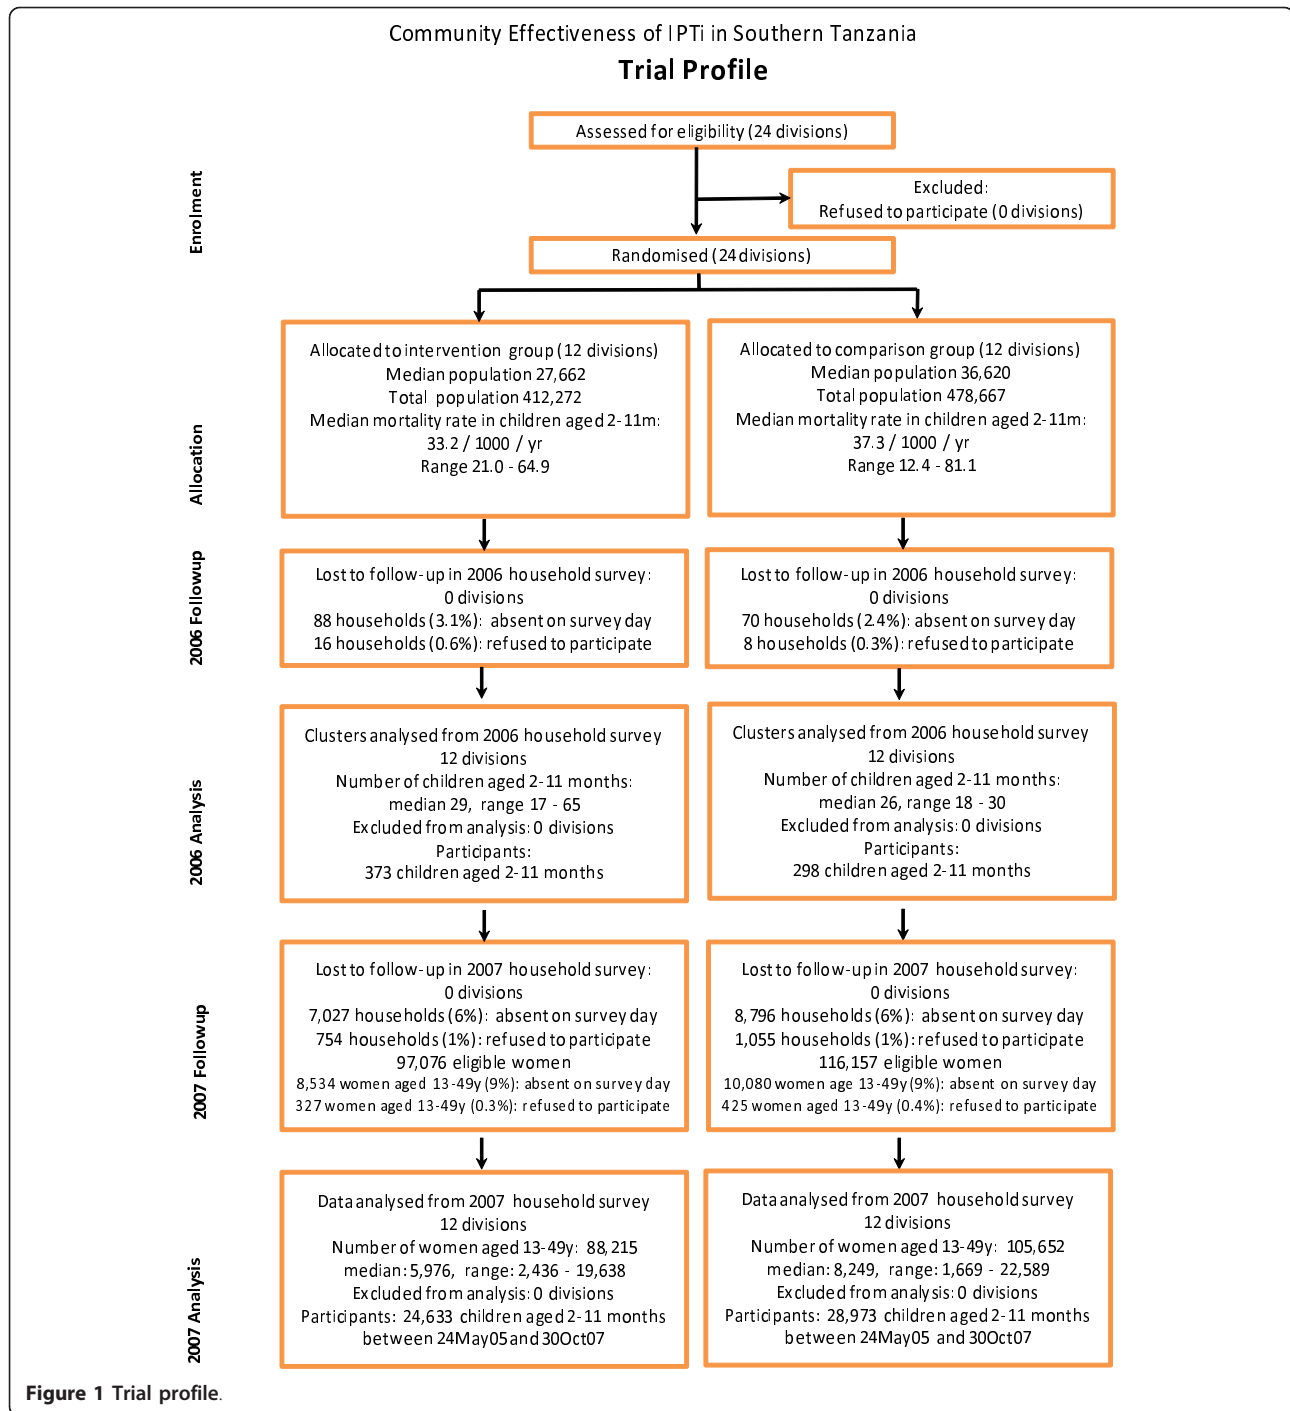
Community Effectiveness of IPTi in Southern Tanzania

Trial Profile

Enrolment

Assessed for eligibility (24 divisions)

Excluded:
Refused to participate (0 divisions)

Randomised (24 divisions)

Allocation

Allocated to intervention group (12 divisions)
Median population 27,662
Total population 412,272
Median mortality rate in children aged 2-11m:
33.2 / 1000 / yr
Range 21.0 - 64.9

Allocated to comparison group (12 divisions)
Median population 36,620
Total population 478,667
Median mortality rate in children aged 2-11m:
37.3 / 1000 / yr
Range 12.4 - 81.1

2006 Followup

Lost to follow-up in 2006 household survey:
0 divisions
88 households (3.1%): absent on survey day
16 households (0.6%): refused to participate

Lost to follow-up in 2006 household survey:
0 divisions
70 households (2.4%): absent on survey day
8 households (0.3%): refused to participate

2006 Analysis

Clusters analysed from 2006 household survey
12 divisions
Number of children aged 2-11 months:
median 29, range 17 - 65
Excluded from analysis: 0 divisions
Participants:
373 children aged 2-11 months

Clusters analysed from 2006 household survey
12 divisions
Number of children aged 2-11 months:
median 26, range 18 - 30
Excluded from analysis: 0 divisions
Participants:
298 children aged 2-11 months

2007 Followup

Lost to follow-up in 2007 household survey:
0 divisions
7,027 households (6%): absent on survey day
754 households (1%): refused to participate
97,076 eligible women
8,534 women aged 13-49y (9%): absent on survey day
327 women aged 13-49y (0.3%): refused to participate

Lost to follow-up in 2007 household survey:
0 divisions
8,796 households (6%): absent on survey day
1,055 households (1%): refused to participate
116,157 eligible women
10,080 women age 13-49y (9%): absent on survey day
425 women aged 13-49y (0.4%): refused to participate

2007 Analysis

Data analysed from 2007 household survey
12 divisions
Number of women aged 13-49y: 88,215
median: 5,976, range: 2,436 - 19,638
Excluded from analysis: 0 divisions
Participants: 24,633 children aged 2-11 months
between 24May05 and 30Oct07

Data analysed from 2007 household survey
12 divisions
Number of women aged 13-49y: 105,652
median: 8,249, range: 1,669 - 22,589
Excluded from analysis: 0 divisions
Participants: 28,973 children aged 2-11 months
between 24May05 and 30Oct07

Figure 1 Trial profile.